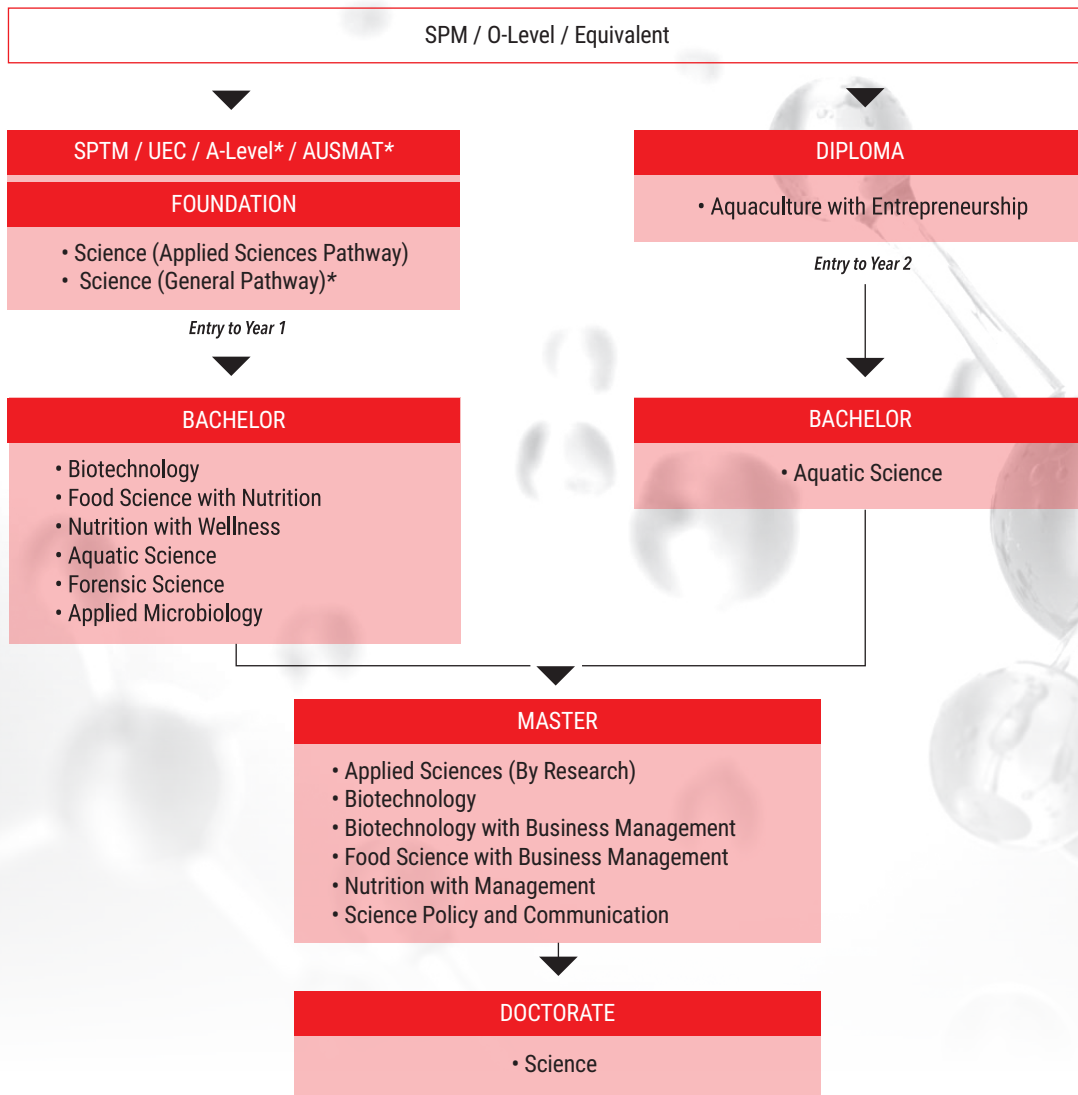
SPM / O-Level / Equivalent

SPTM / UEC / A-Level* / AUSMAT*

FOUNDATION

• Science (Applied Sciences Pathway)
• Science (General Pathway)*

Entry to Year 1

DIPLOMA

• Aquaculture with Entrepreneurship

Entry to Year 2

BACHELOR

• Biotechnology
• Food Science with Nutrition
• Nutrition with Wellness
• Aquatic Science
• Forensic Science
• Applied Microbiology

BACHELOR

• Aquatic Science

MASTER

• Applied Sciences (By Research)
• Biotechnology
• Biotechnology with Business Management
• Food Science with Business Management
• Nutrition with Management
• Science Policy and Communication

DOCTORATE

• Science